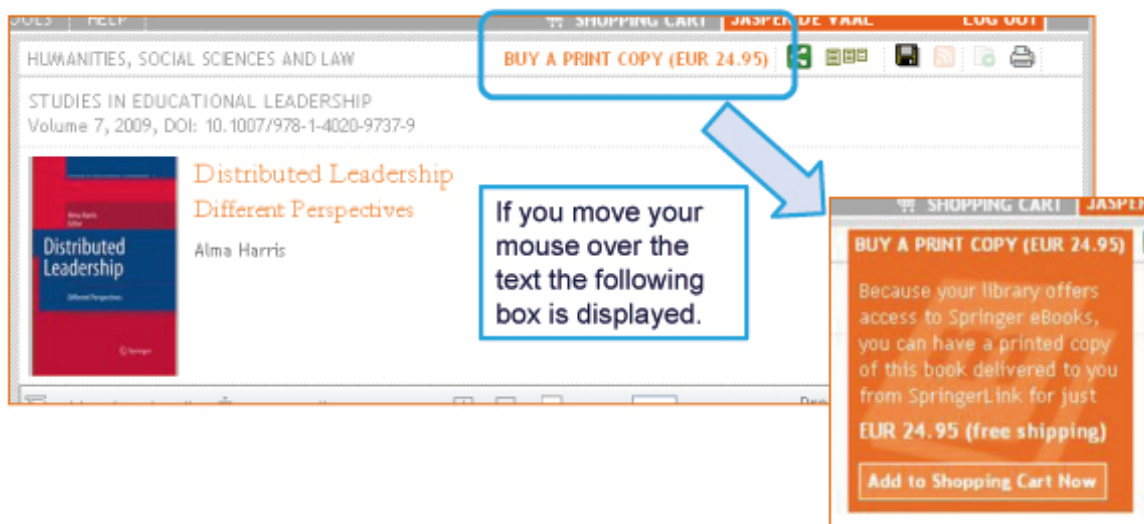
OOLS HELP SHOPPING CART JASPER DE VAAL LOG OUT

HUMANITIES, SOCIAL SCIENCES AND LAW

BUY A PRINT COPY (EUR 24.95)

STUDIES IN EDUCATIONAL LEADERSHIP
Volume 7, 2009, DOI: 10.1007/978-1-4020-9737-9

Distributed Leadership
Different Perspectives

Alma Harris

Alma Harris
Editor
Distributed Leadership
Different Perspectives
Springer

If you move your mouse over the text the following box is displayed.

SHOPPING CART JASPE

BUY A PRINT COPY (EUR 24.95)

Because your library offers access to Springer eBooks, you can have a printed copy of this book delivered to you from SpringerLink for just

EUR 24.95 (free shipping)

Add to Shopping Cart Now